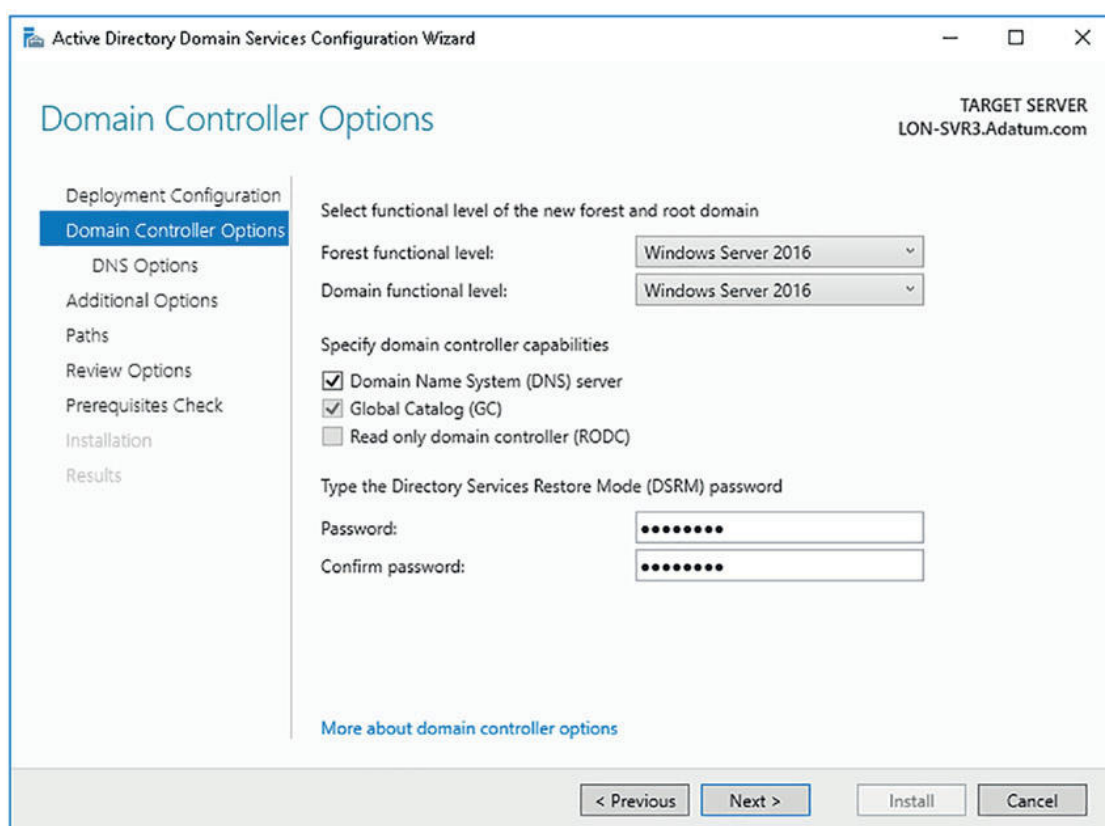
Active Directory Domain Services Configuration Wizard

Domain Controller Options

TARGET SERVER
LON-SVR3.Adatum.com

Deployment Configuration
Domain Controller Options
DNS Options
Additional Options
Paths
Review Options
Prerequisites Check
Installation
Results

Select functional level of the new forest and root domain

Forest functional level: Windows Server 2016
Domain functional level: Windows Server 2016

Specify domain controller capabilities

Domain Name System (DNS) server
Global Catalog (GC)
Read only domain controller (RODC)

Type the Directory Services Restore Mode (DSRM) password

Password: ••••••••
Confirm password: ••••••••

More about domain controller options

< Previous
Next >
Install
Cancel